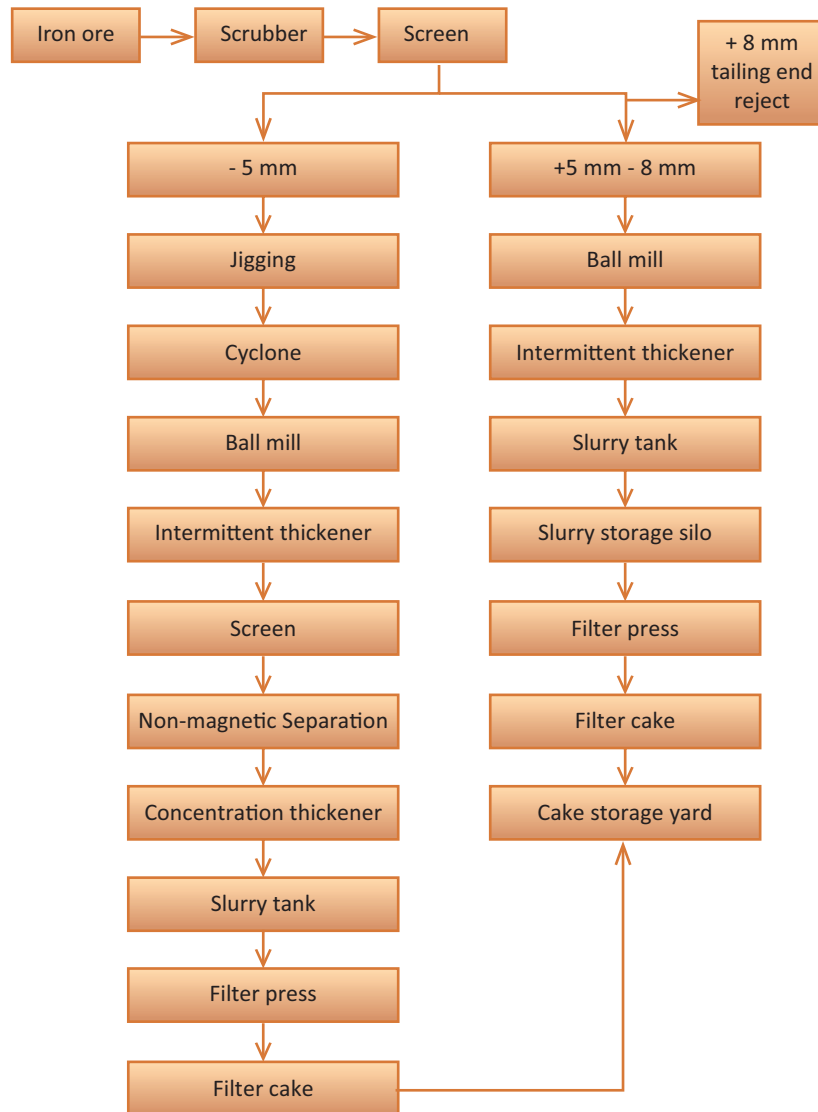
Iron ore
Scrubber
Screen
+ 8 mm tailing end reject

- 5 mm
Jigging
Cyclone
Ball mill
Intermittent thickener
Screen
Non-magnetic Separation
Concentration thickener
Slurry tank
Filter press
Filter cake

+5 mm - 8 mm
Ball mill
Intermittent thickener
Slurry tank
Slurry storage silo
Filter press
Filter cake
Cake storage yard